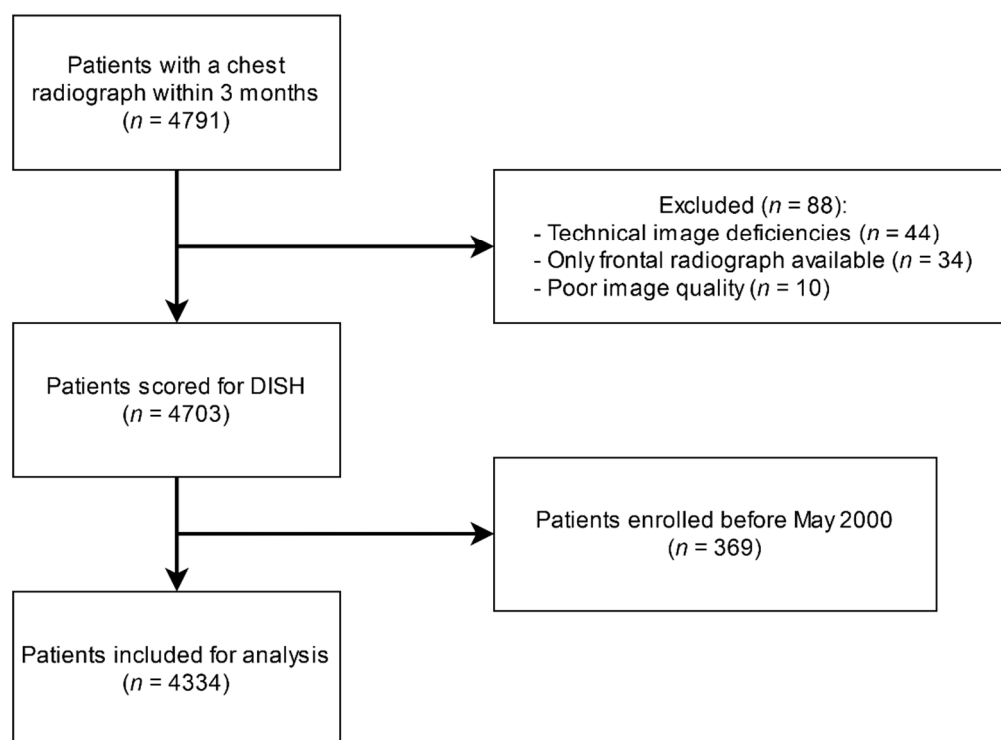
Patients with a chest radiograph within 3 months
($n$ = 4791)

Excluded ($n$ = 88):
- Technical image deficiencies ($n$ = 44)
- Only frontal radiograph available ($n$ = 34)
- Poor image quality ($n$ = 10)

Patients scored for DISH
($n$ = 4703)

Patients enrolled before May 2000
($n$ = 369)

Patients included for analysis
($n$ = 4334)